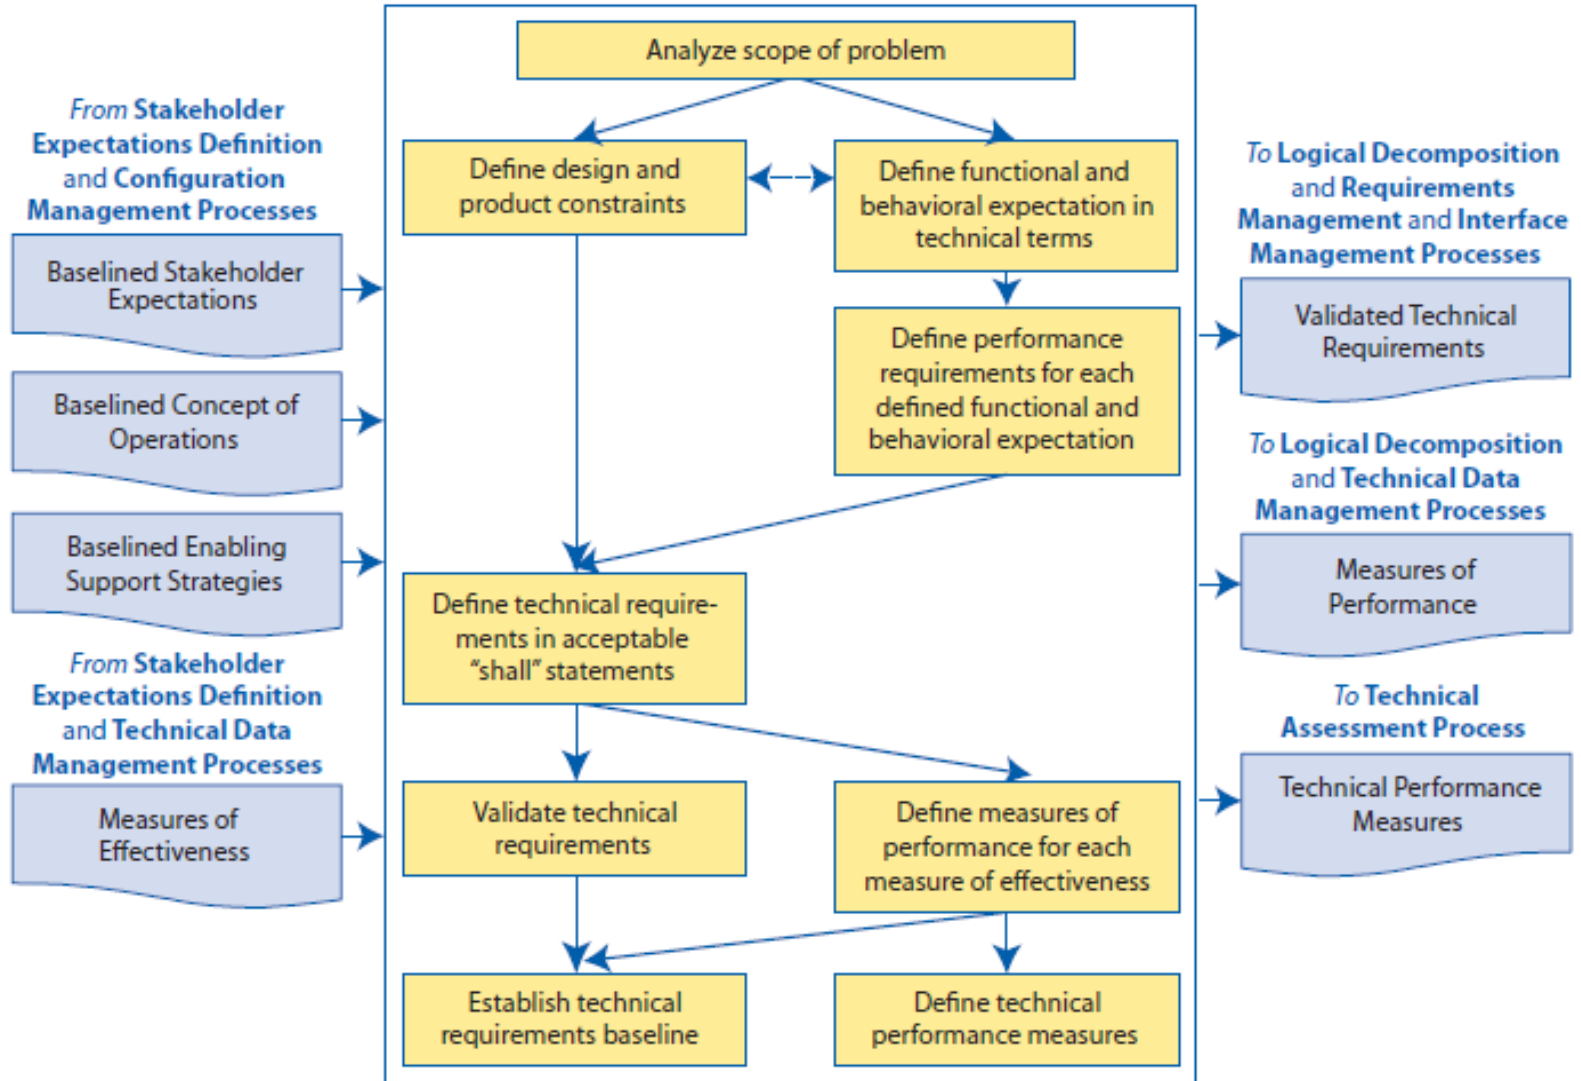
From Stakeholder Expectations Definition and Configuration Management Processes

Baselined Stakeholder Expectations

Baselined Concept of Operations

Baselined Enabling Support Strategies

From Stakeholder Expectations Definition and Technical Data Management Processes

Measures of Effectiveness

Analyze scope of problem

Define design and product constraints

Define functional and behavioral expectation in technical terms

Define performance requirements for each defined functional and behavioral expectation

Define technical requirements in acceptable "shall" statements

Validate technical requirements

Define measures of performance for each measure of effectiveness

Establish technical requirements baseline

Define technical performance measures

To Logical Decomposition and Requirements Management and Interface Management Processes

Validated Technical Requirements

To Logical Decomposition and Technical Data Management Processes

Measures of Performance

To Technical Assessment Process

Technical Performance Measures